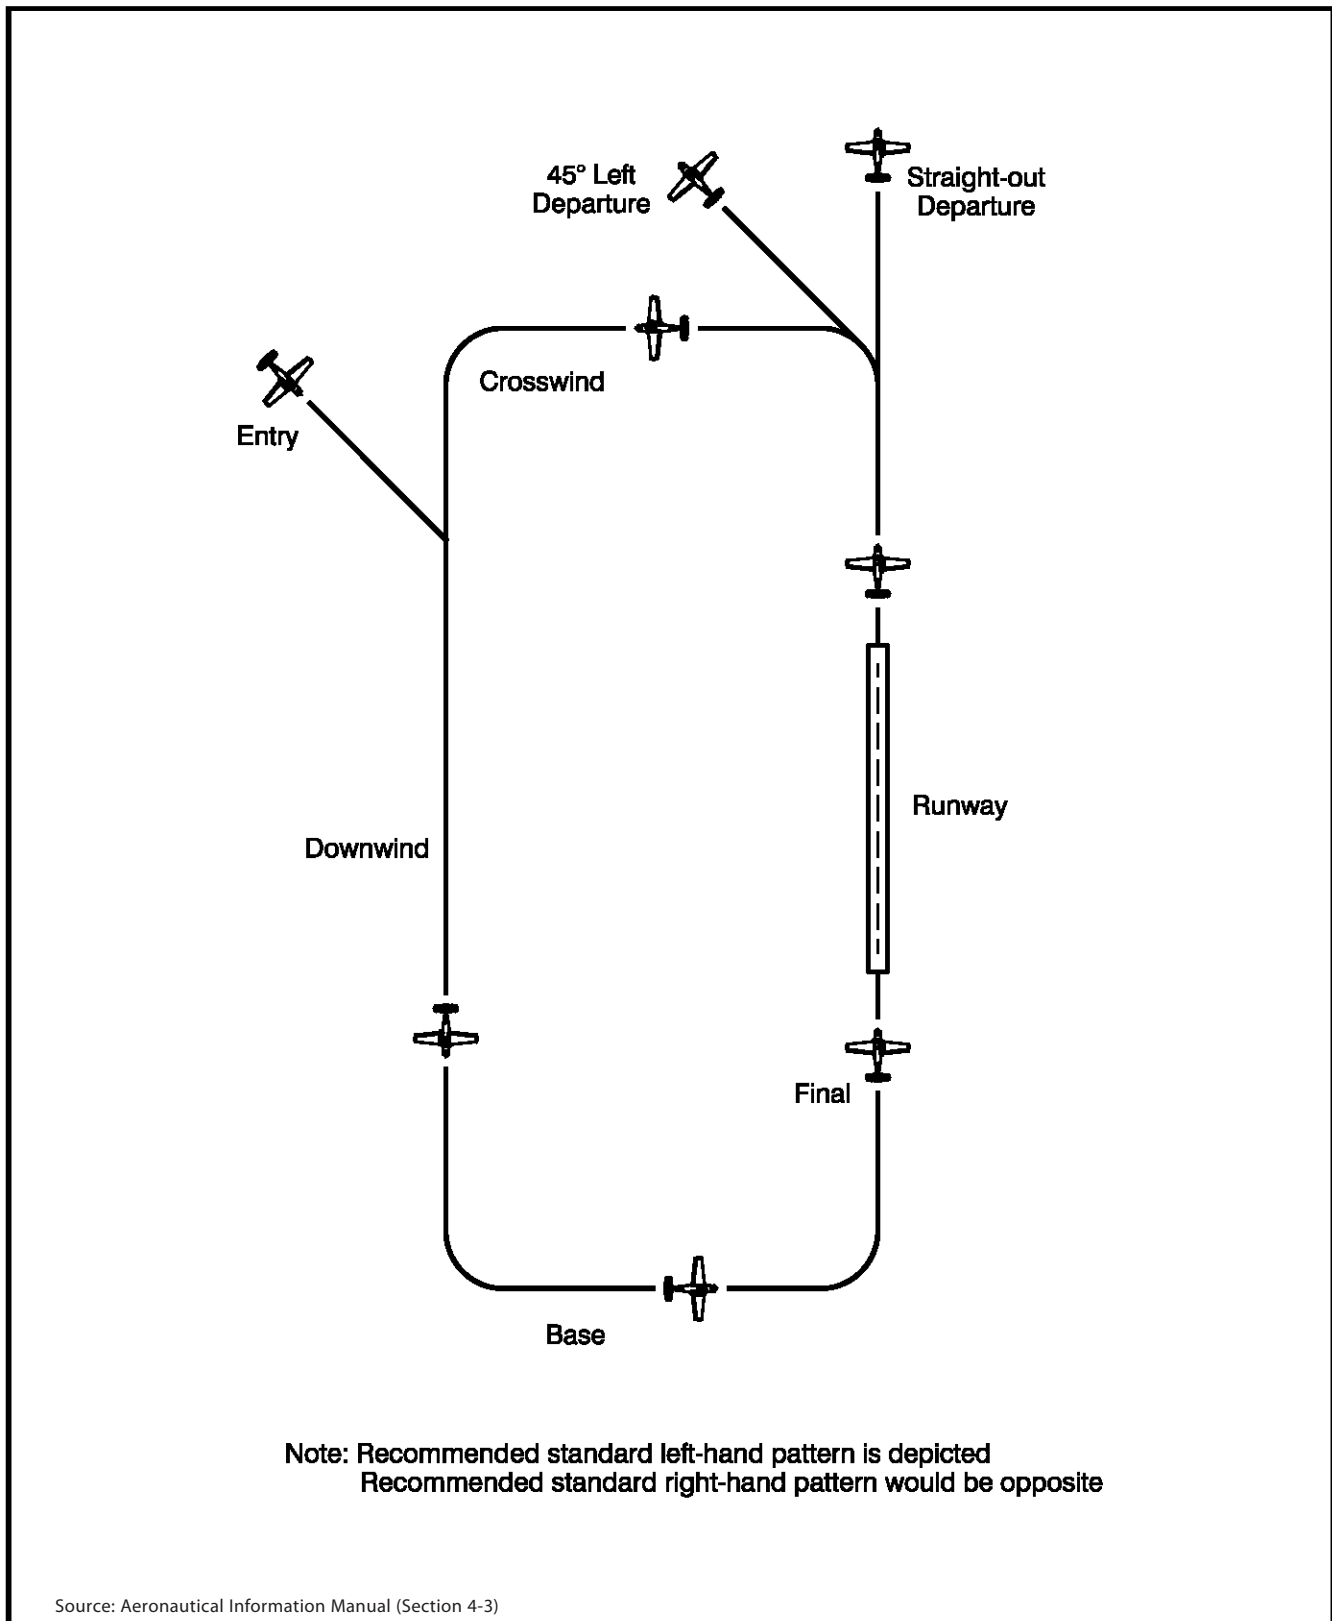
45° Left Departure

Straight-out Departure

Crosswind

Entry

Runway

Downwind

Final

Base

Note: Recommended standard left-hand pattern is depicted
Recommended standard right-hand pattern would be opposite

Source: Aeronautical Information Manual (Section 4-3)